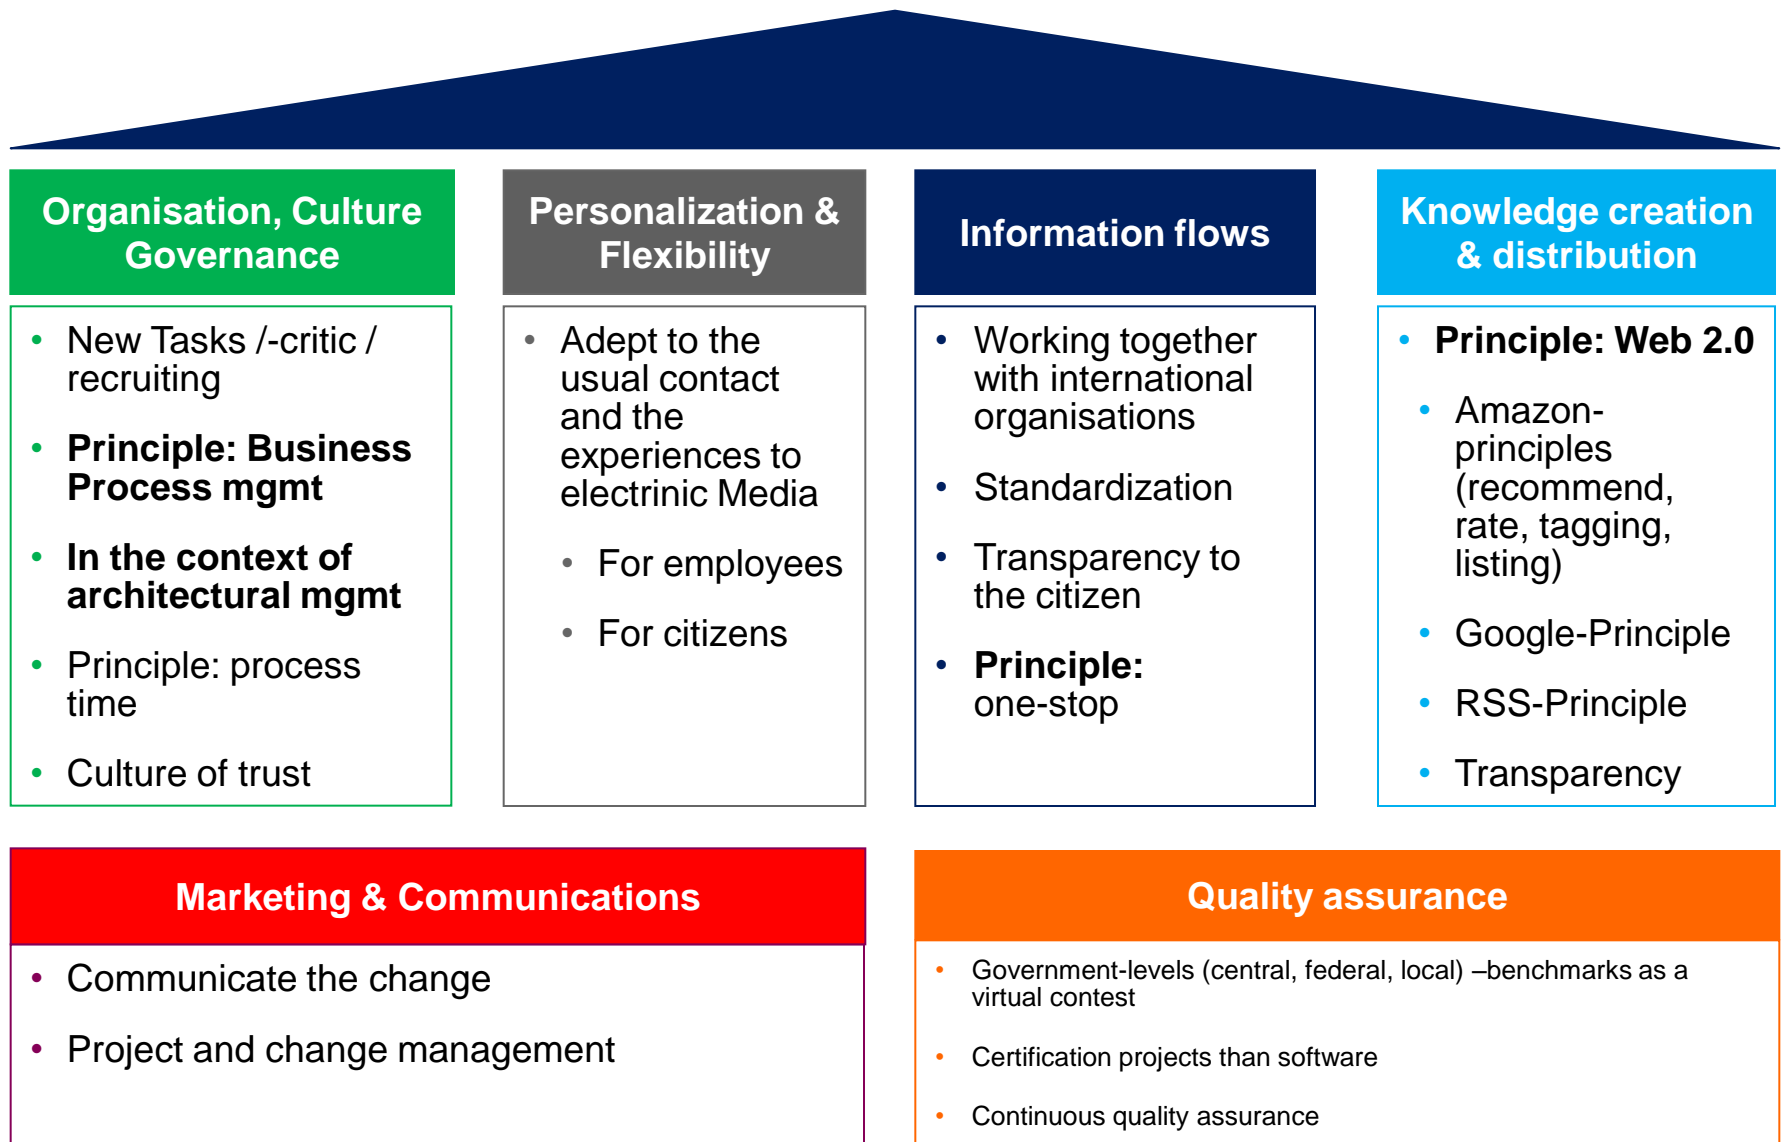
Organisation, Culture Governance

- New Tasks /-critic / recruiting
- **Principle: Business Process mgmt**
- **In the context of architectural mgmt**
- Principle: process time
- Culture of trust

Personalization & Flexibility

- Adept to the usual contact and the experiences to electrinic Media
  - For employees
  - For citizens

Information flows

- Working together with international organisations
- Standardization
- Transparency to the citizen
- **Principle:** one-stop

Knowledge creation & distribution

- **Principle: Web 2.0**
  - Amazon-principles (recommend, rate, tagging, listing)
  - Google-Principle
  - RSS-Principle
  - Transparency

Marketing & Communications

- Communicate the change
- Project and change management

Quality assurance

- Government-levels (central, federal, local) –benchmarks as a virtual contest
- Certification projects than software
- Continuous quality assurance